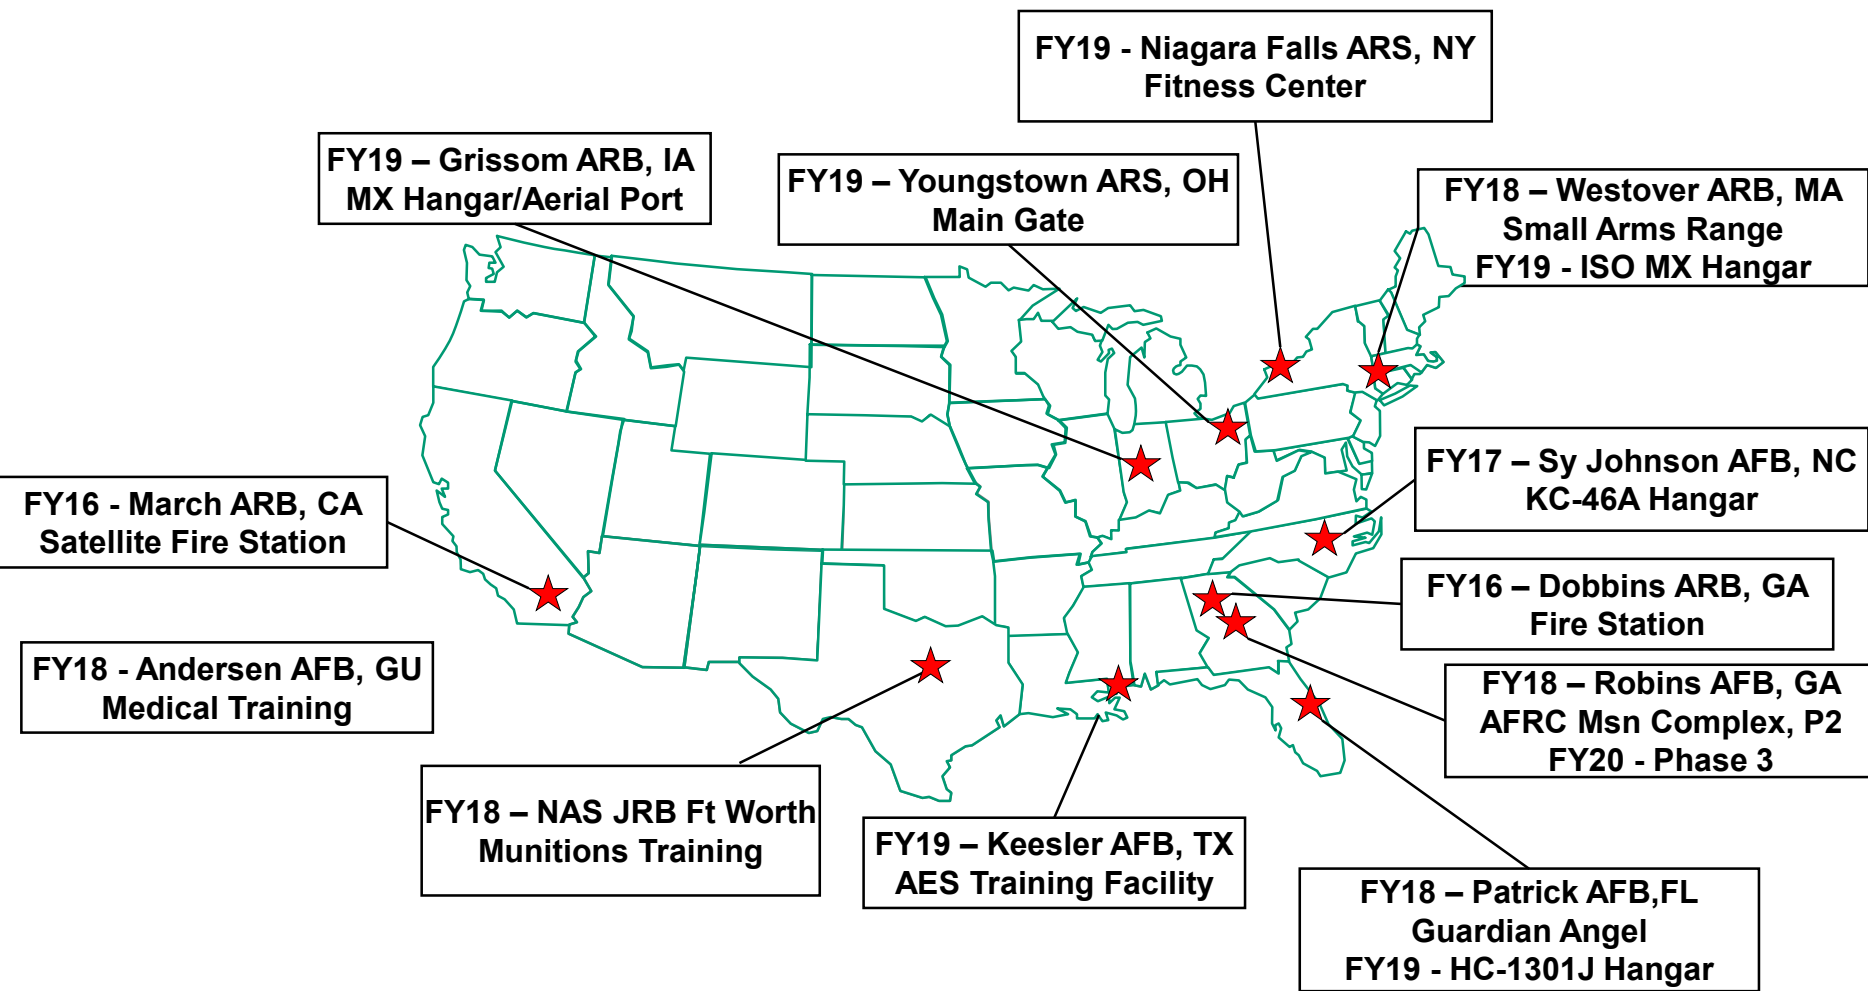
FY19 - Niagara Falls ARS, NY
Fitness Center

FY19 – Grissom ARB, IA
MX Hangar/Aerial Port

FY19 – Youngstown ARS, OH
Main Gate

FY18 – Westover ARB, MA
Small Arms Range
FY19 - ISO MX Hangar

FY17 – Sy Johnson AFB, NC
KC-46A Hangar

FY16 - March ARB, CA
Satellite Fire Station

FY16 – Dobbins ARB, GA
Fire Station

FY18 - Andersen AFB, GU
Medical Training

FY18 – Robins AFB, GA
AFRC Msn Complex, P2
FY20 - Phase 3

FY18 – NAS JRB Ft Worth
Munitions Training

FY19 – Keesler AFB, TX
AES Training Facility

FY18 – Patrick AFB,FL
Guardian Angel
FY19 - HC-1301J Hangar